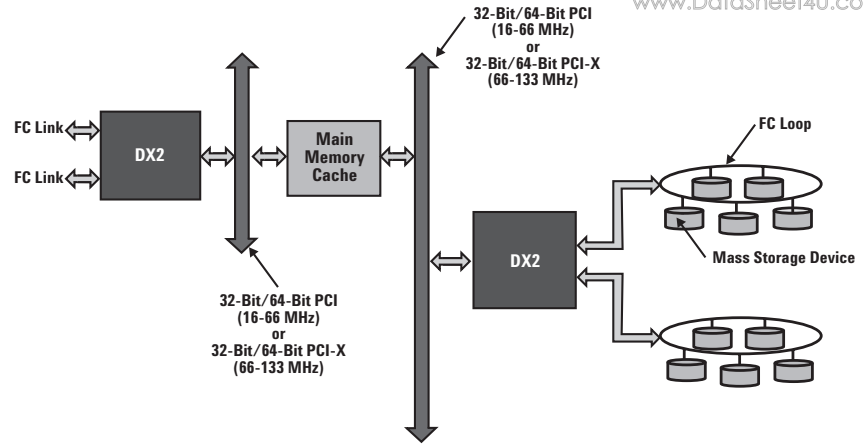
www.DataSheet4U.co

32-Bit/64-Bit PCI
(16-66 MHz)
or
32-Bit/64-Bit PCI-X
(66-133 MHz)

FC Link

FC Link

DX2

Main
Memory
Cache

FC Loop

DX2

Mass Storage Device

32-Bit/64-Bit PCI
(16-66 MHz)
or
32-Bit/64-Bit PCI-X
(66-133 MHz)